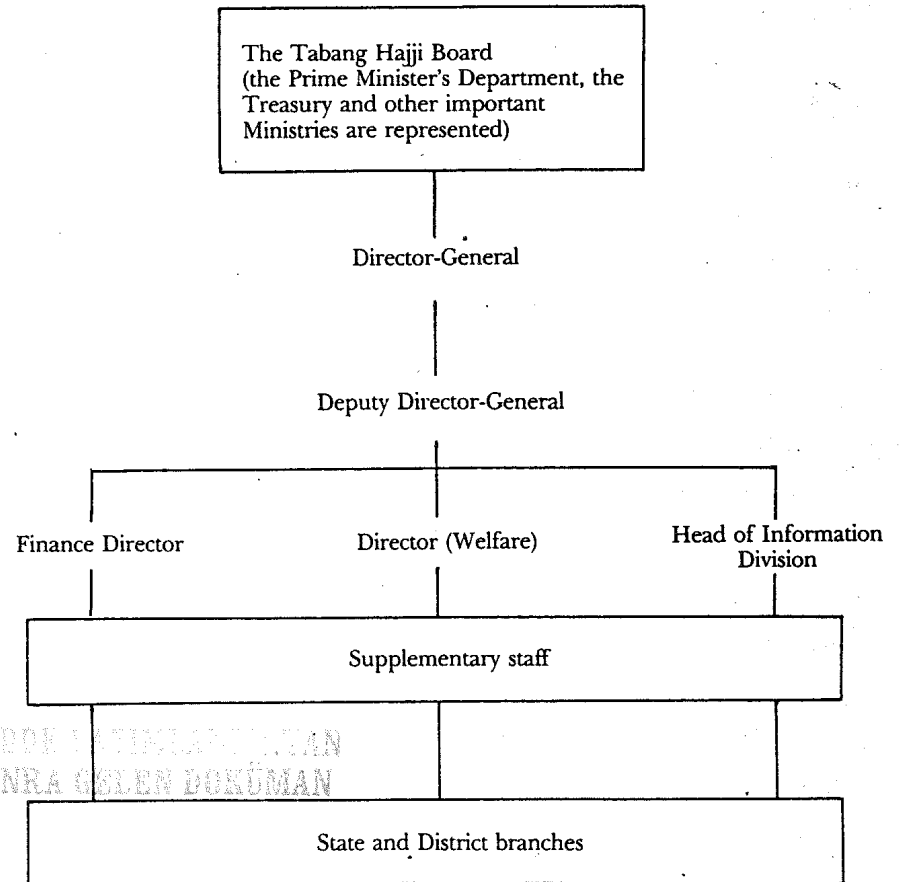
The Tabang Hajji Board
(the Prime Minister's Department, the Treasury and other important Ministries are represented)

Director-General

Deputy Director-General

Finance Director

Director (Welfare)

Head of Information Division

Supplementary staff

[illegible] SONRA GELEN DOKÜMAN

State and District branches